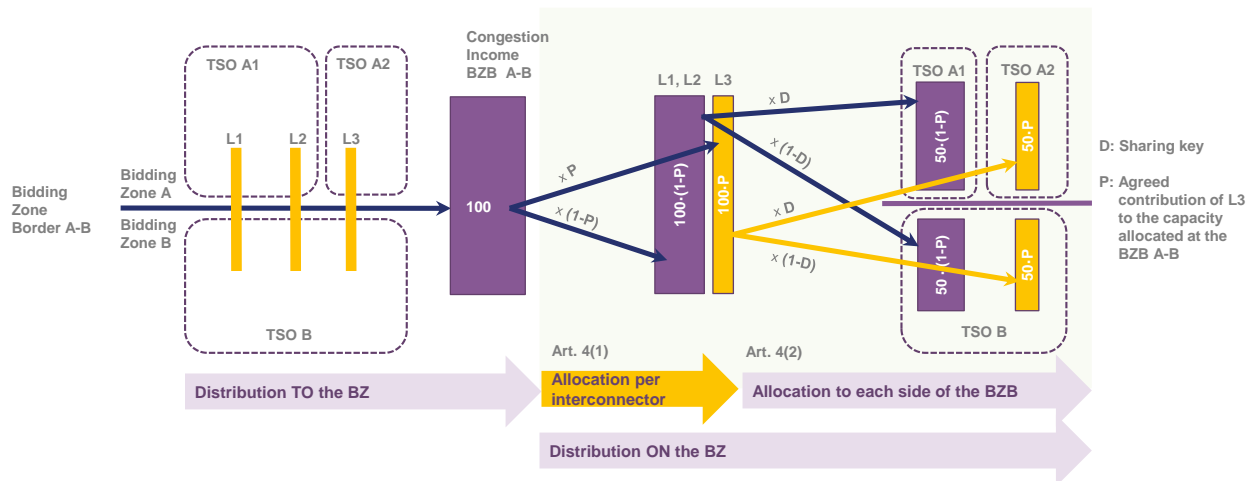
Bidding Zone Border A-B

Bidding Zone A

Bidding Zone B

TSO A1

TSO A2

L1

L2

L3

TSO B

Congestion Income BZB A-B

100

x P

x (1-P)

L1, L2

L3

100·(1-P)

100·P

x D

x (1-D)

x D

x (1-D)

TSO A1

TSO A2

50·(1-P)

50·P

50·(1-P)

50·P

TSO B

D: Sharing key

P: Agreed contribution of L3 to the capacity allocated at the BZB A-B

Distribution TO the BZ

Art. 4(1)

Allocation per interconnector

Art. 4(2)

Allocation to each side of the BZB

Distribution ON the BZ